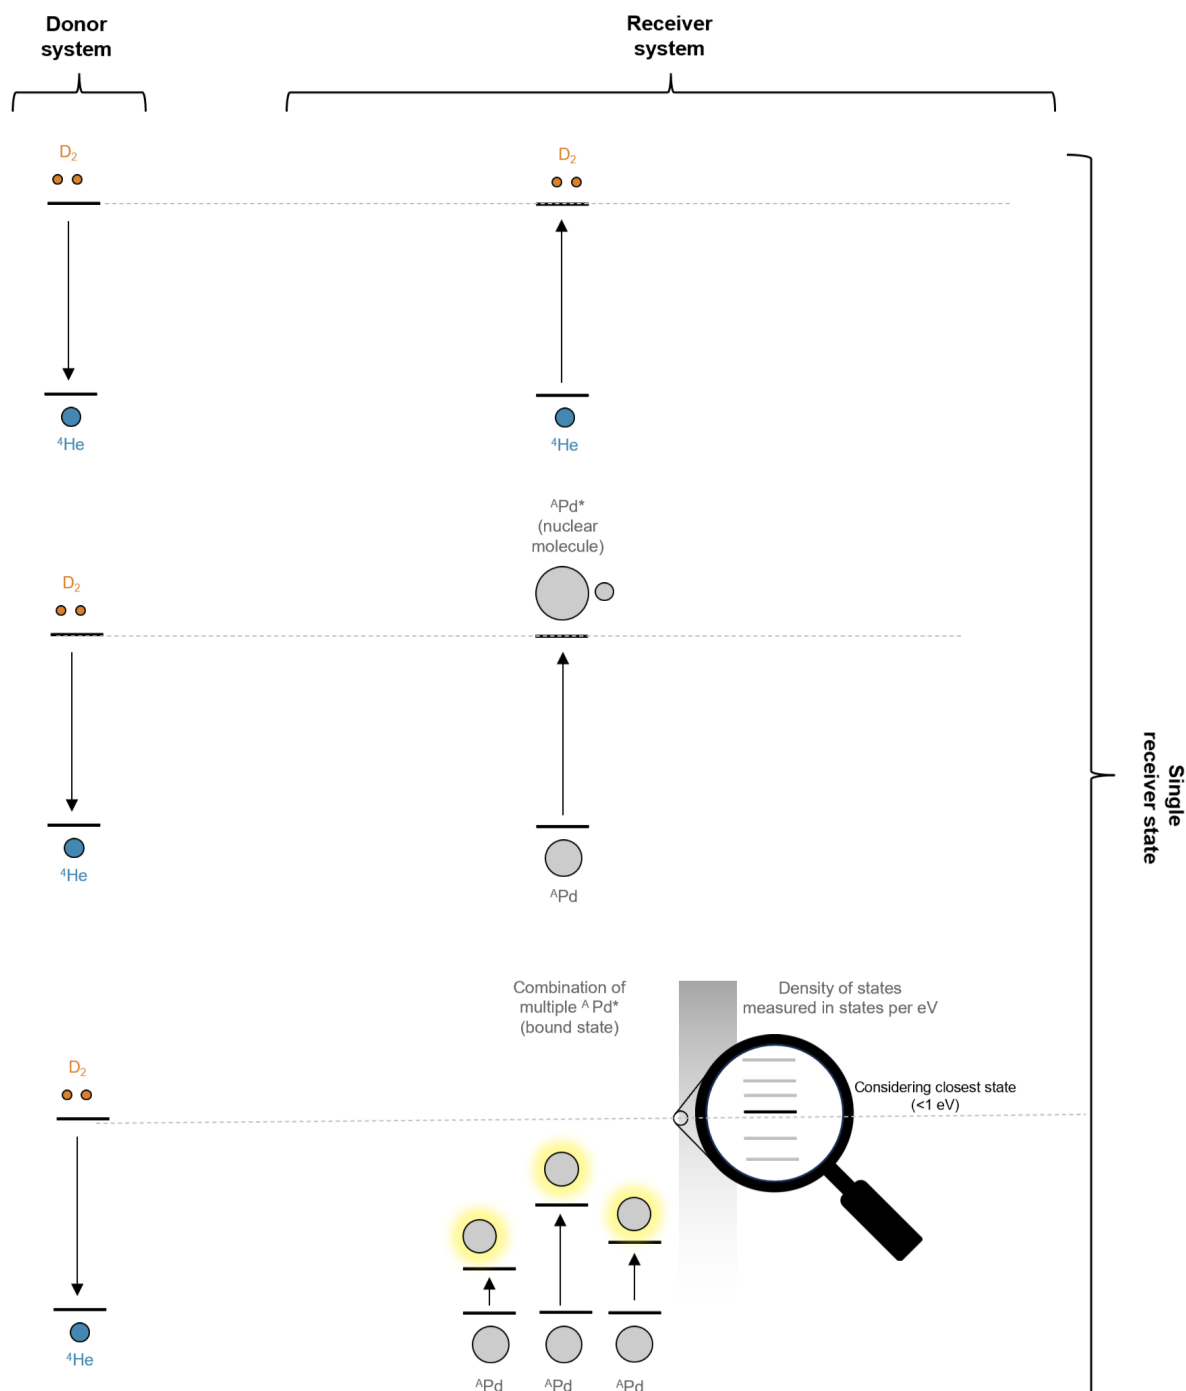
Donor system

Receiver system

$D_2$

$D_2$

$^4$He

$^4$He

$^A$Pd*
(nuclear molecule)

$D_2$

$^4$He

$^A$Pd

Combination of multiple $^A$Pd*
(bound state)

Density of states measured in states per eV

Considering closest state
(<1 eV)

$D_2$

$^4$He

$^A$Pd

$^A$Pd

$^A$Pd

Single receiver state